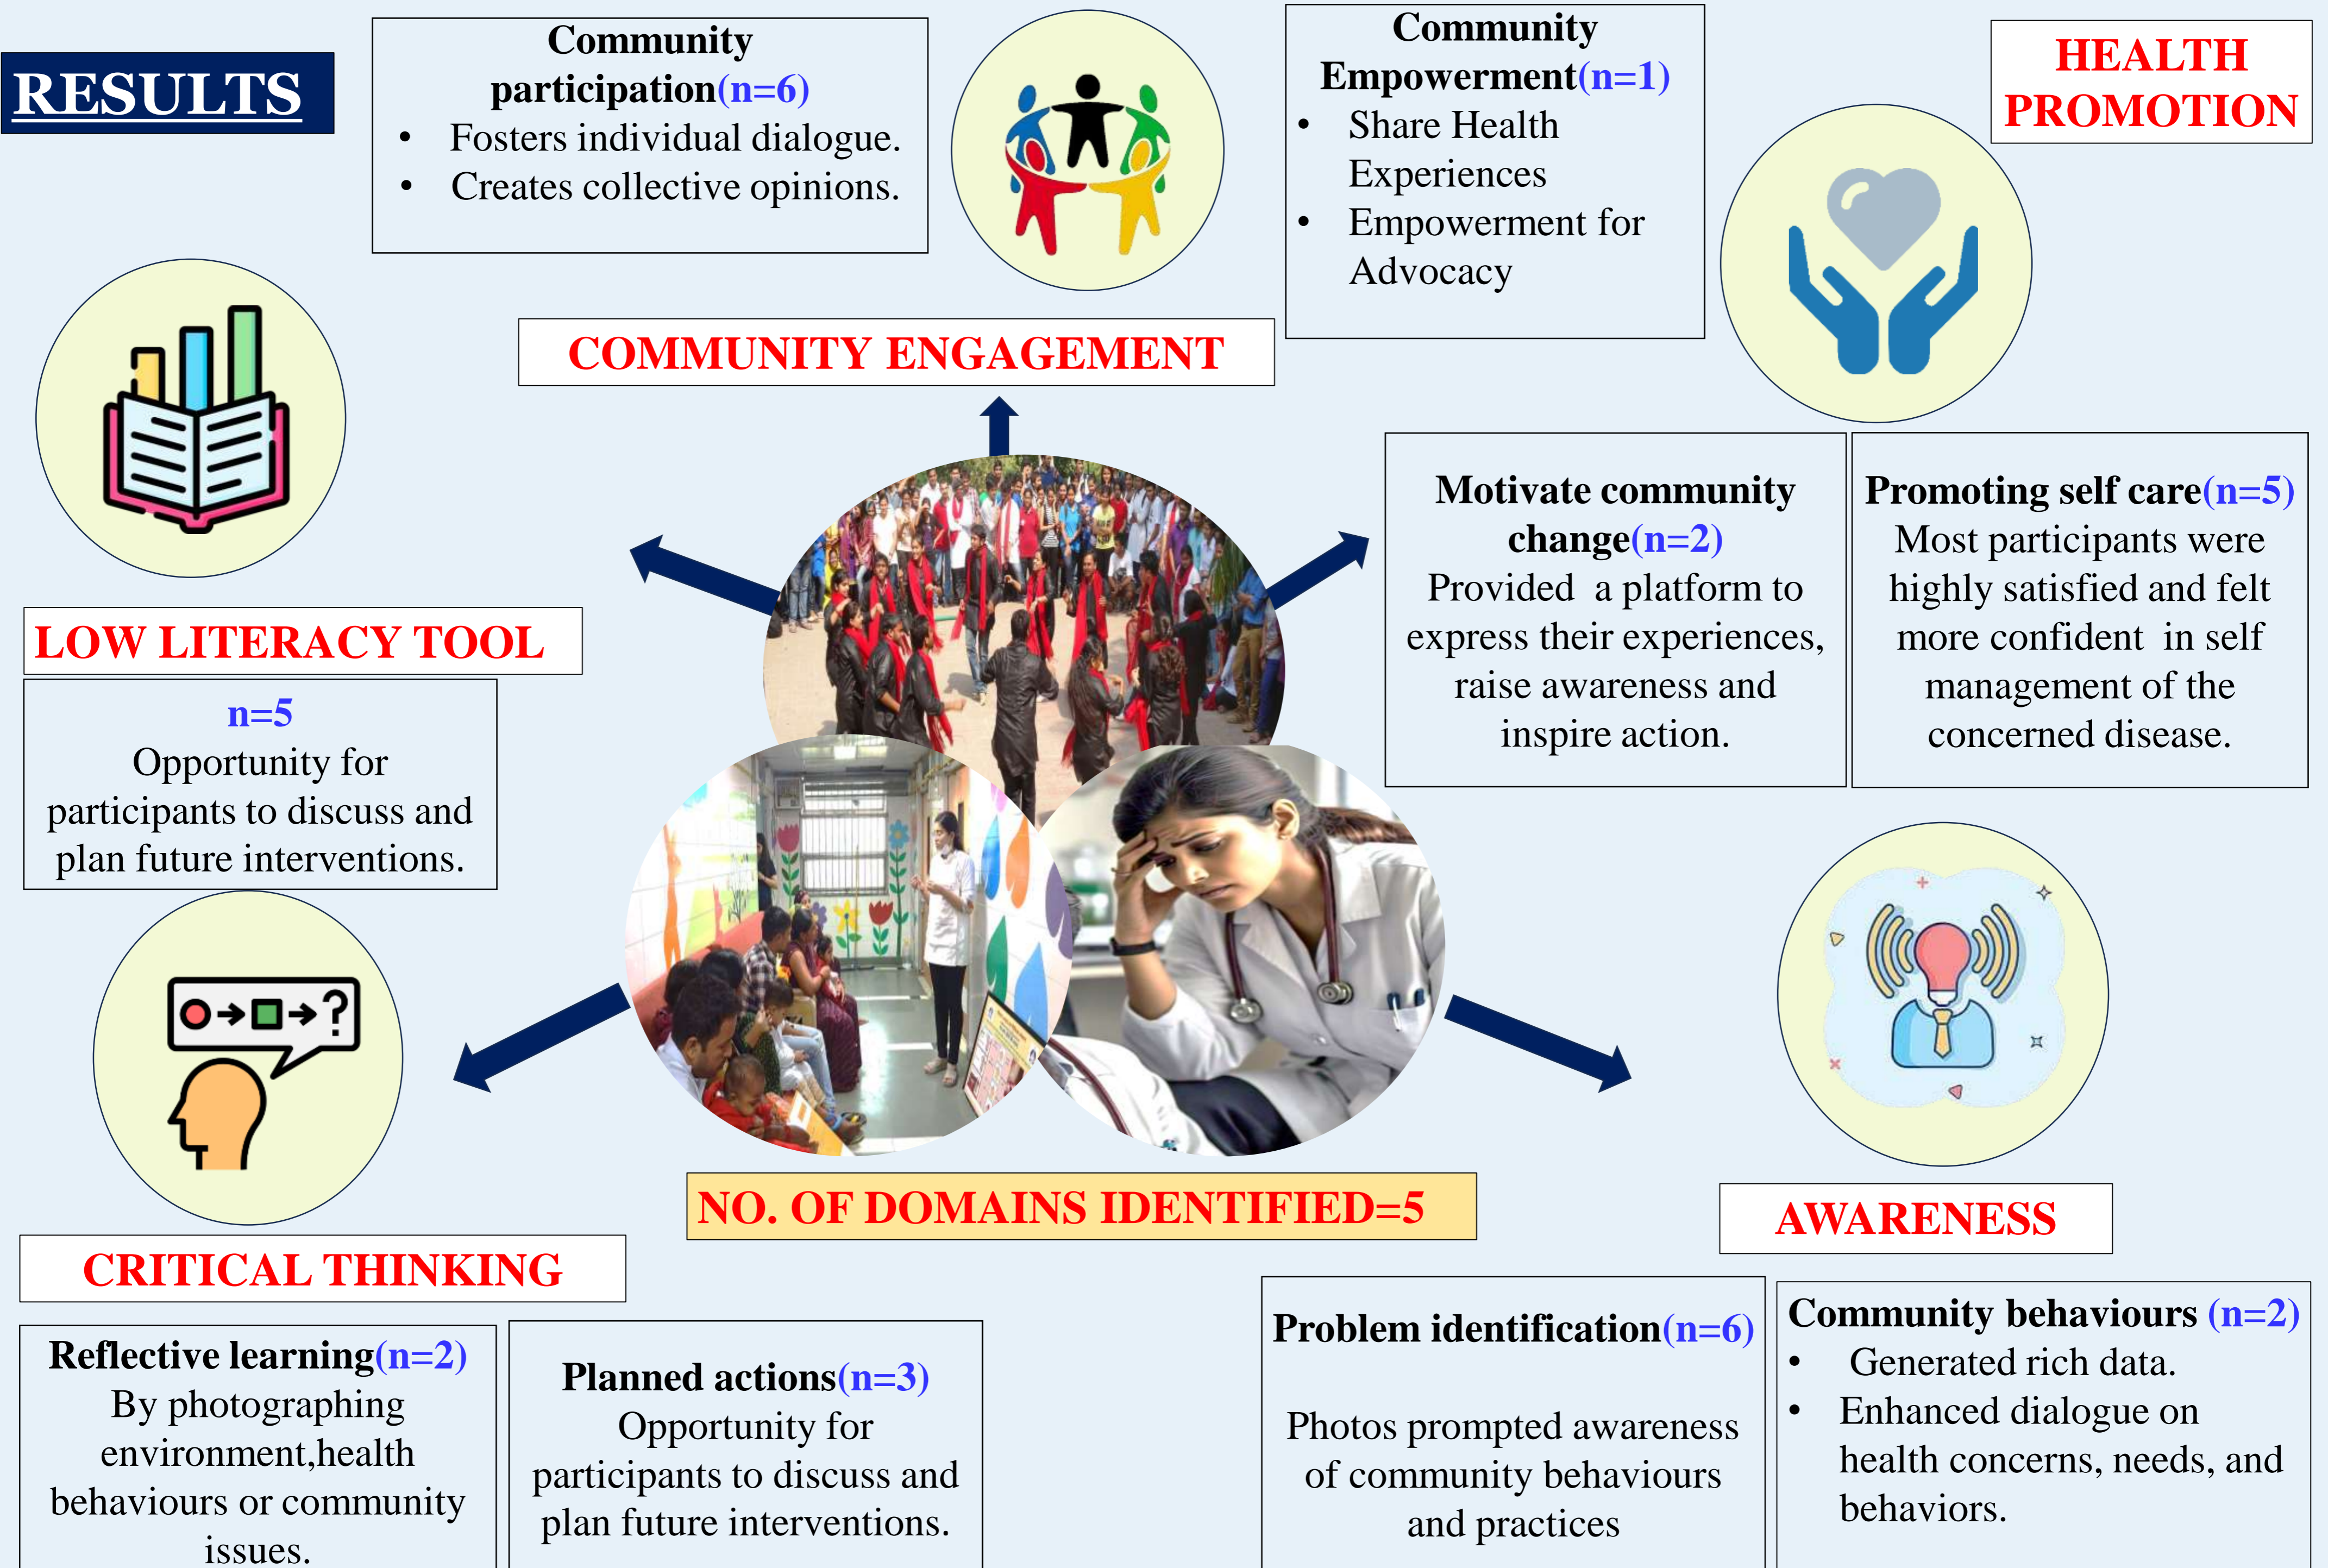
RESULTS

Community participation(n=6)
- Fosters individual dialogue.
- Creates collective opinions.

Community Empowerment(n=1)
- Share Health Experiences
- Empowerment for Advocacy

HEALTH PROMOTION

COMMUNITY ENGAGEMENT

Motivate community change(n=2)
Provided a platform to express their experiences, raise awareness and inspire action.

Promoting self care(n=5)
Most participants were highly satisfied and felt more confident in self management of the concerned disease.

LOW LITERACY TOOL

n=5
Opportunity for participants to discuss and plan future interventions.

NO. OF DOMAINS IDENTIFIED=5

AWARENESS

CRITICAL THINKING

Reflective learning(n=2)
By photographing environment,health behaviours or community issues.

Planned actions(n=3)
Opportunity for participants to discuss and plan future interventions.

Problem identification(n=6)

Photos prompted awareness of community behaviours and practices

Community behaviours (n=2)
- Generated rich data.
- Enhanced dialogue on health concerns, needs, and behaviors.